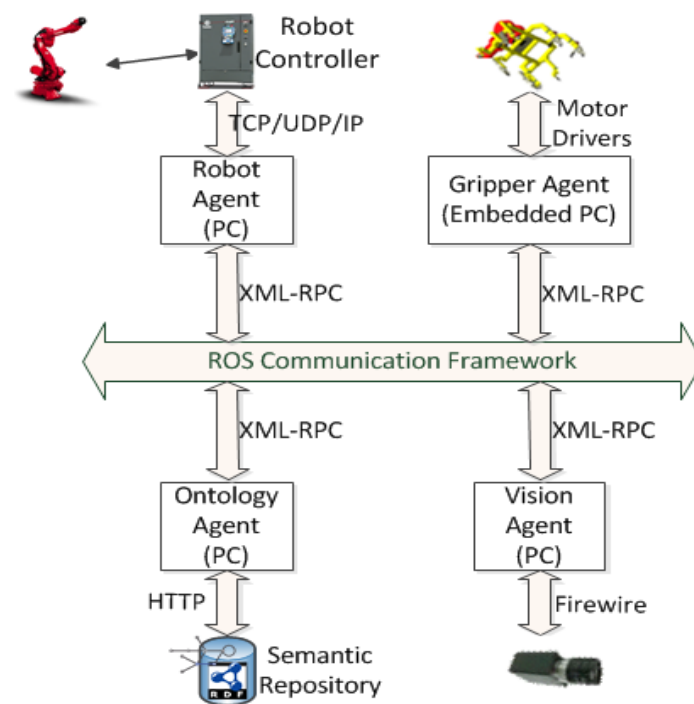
Robot Controller

Motor Drivers

TCP/UDP/IP

Robot Agent (PC)

Gripper Agent (Embedded PC)

XML-RPC

XML-RPC

ROS Communication Framework

XML-RPC

XML-RPC

Ontology Agent (PC)

Vision Agent (PC)

HTTP

Firewire

RDF

Semantic Repository